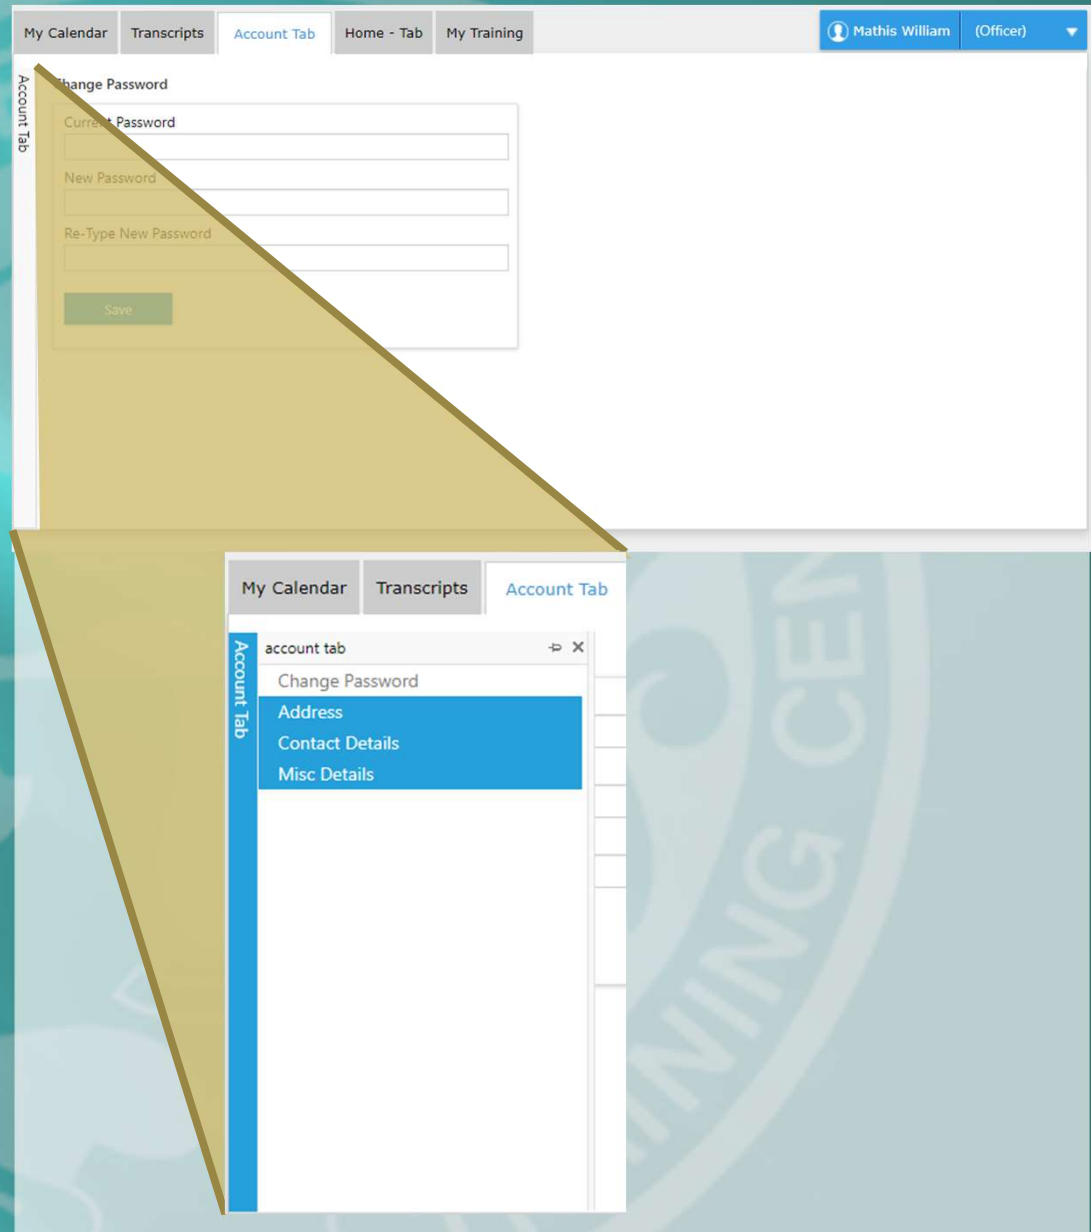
My Calendar Transcripts Account Tab Home - Tab My Training

Mathis William (Officer)

Account Tab

Change Password

Current Password

New Password

Re-Type New Password

Save

My Calendar Transcripts Account Tab

Account Tab

account tab

Change Password

Address

Contact Details

Misc Details